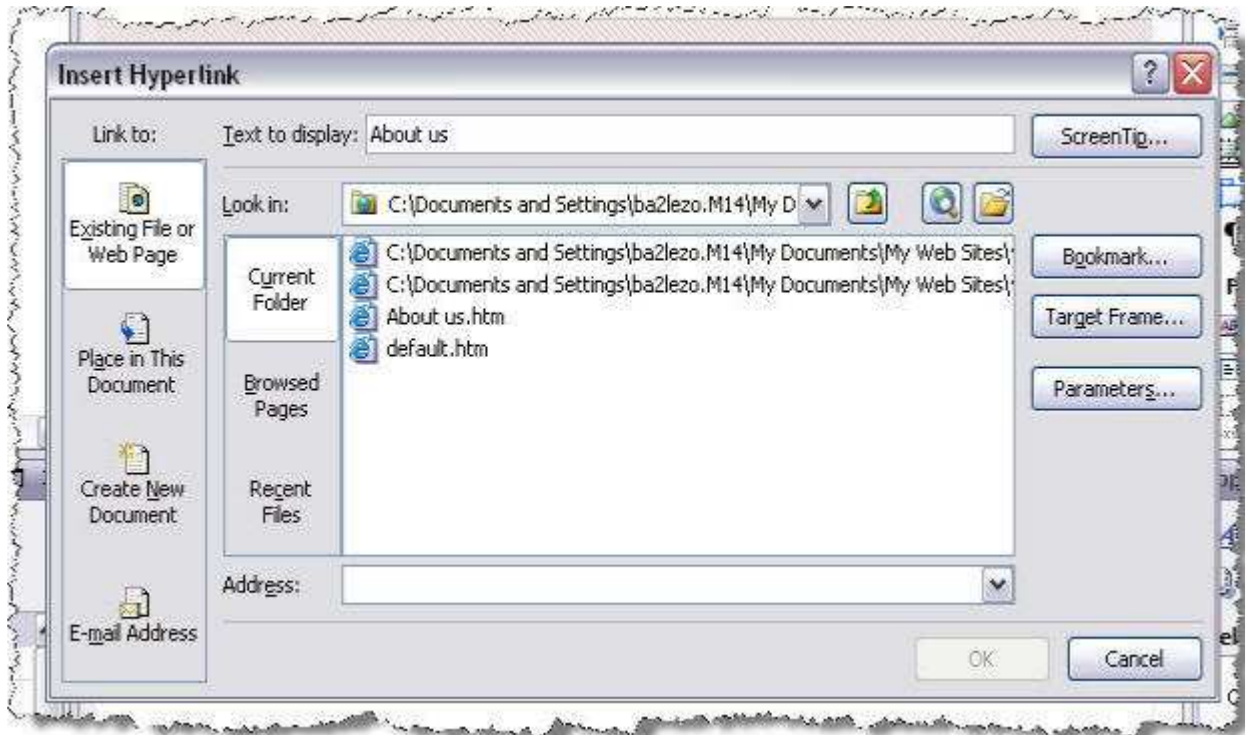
Insert Hyperlink

Link to:

Existing File or Web Page

Place in This Document

Create New Document

E-mail Address

Text to display: About us

ScreenTip...

Look in: C:\Documents and Settings\ba2lezo.M14\My D

Current Folder

Browsed Pages

Recent Files

C:\Documents and Settings\ba2lezo.M14\My Documents\My Web Sites\
C:\Documents and Settings\ba2lezo.M14\My Documents\My Web Sites\
About us.htm
default.htm

Bookmark...

Target Frame...

Parameters...

Address:

OK

Cancel